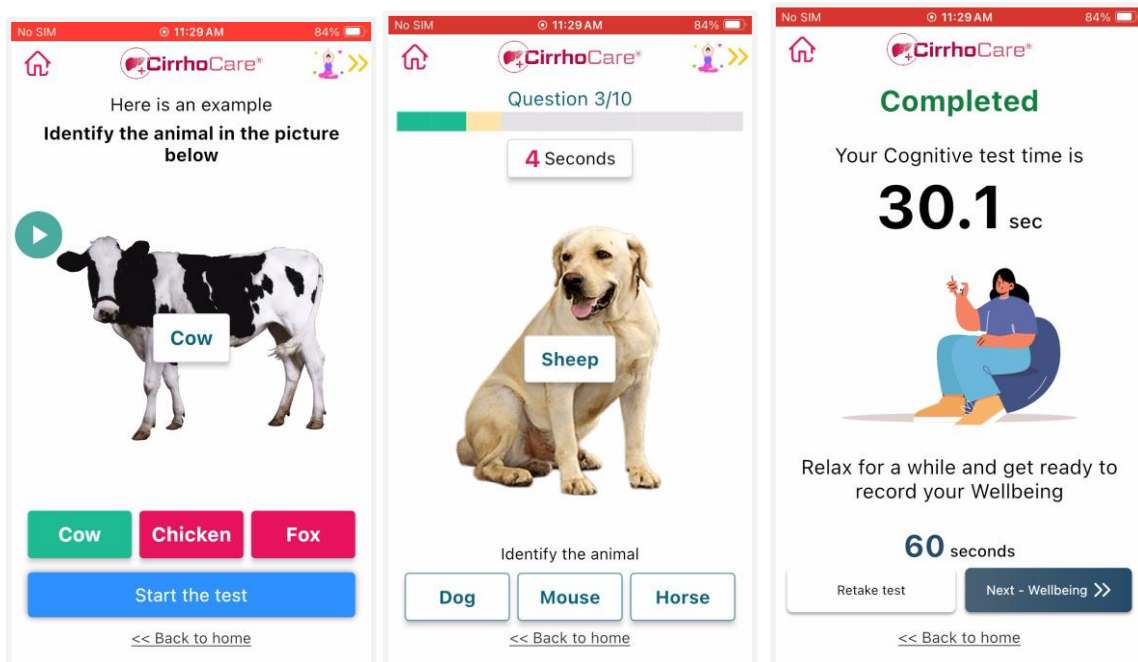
No SIM 11:29 AM 84%

CirrhoCare®

Here is an example

**Identify the animal in the picture below**

Cow

Cow Chicken Fox

Start the test

<< Back to home

No SIM 11:29 AM 84%

CirrhoCare®

Question 3/10

4 Seconds

Sheep

Identify the animal

Dog Mouse Horse

<< Back to home

No SIM 11:29 AM 84%

CirrhoCare®

Completed

Your Cognitive test time is

30.1 sec

Relax for a while and get ready to record your Wellbeing

60 seconds

Retake test Next - Wellbeing

<< Back to home